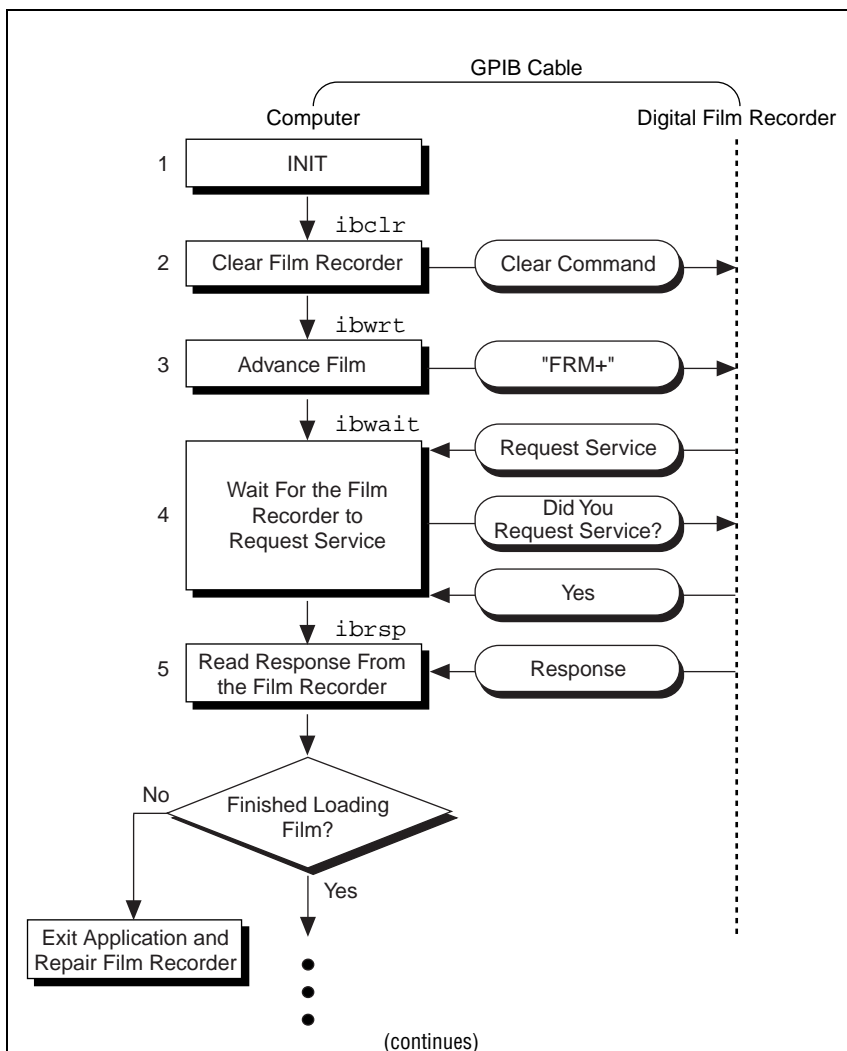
GPIB Cable

Computer

Digital Film Recorder

1 INIT

ibclr

2 Clear Film Recorder

Clear Command

ibwrt

3 Advance Film

"FRM+"

ibwait

Request Service

4 Wait For the Film Recorder to Request Service

Did You Request Service?

Yes

ibrsp

5 Read Response From the Film Recorder

Response

No

Finished Loading Film?

Yes

Exit Application and Repair Film Recorder

(continues)